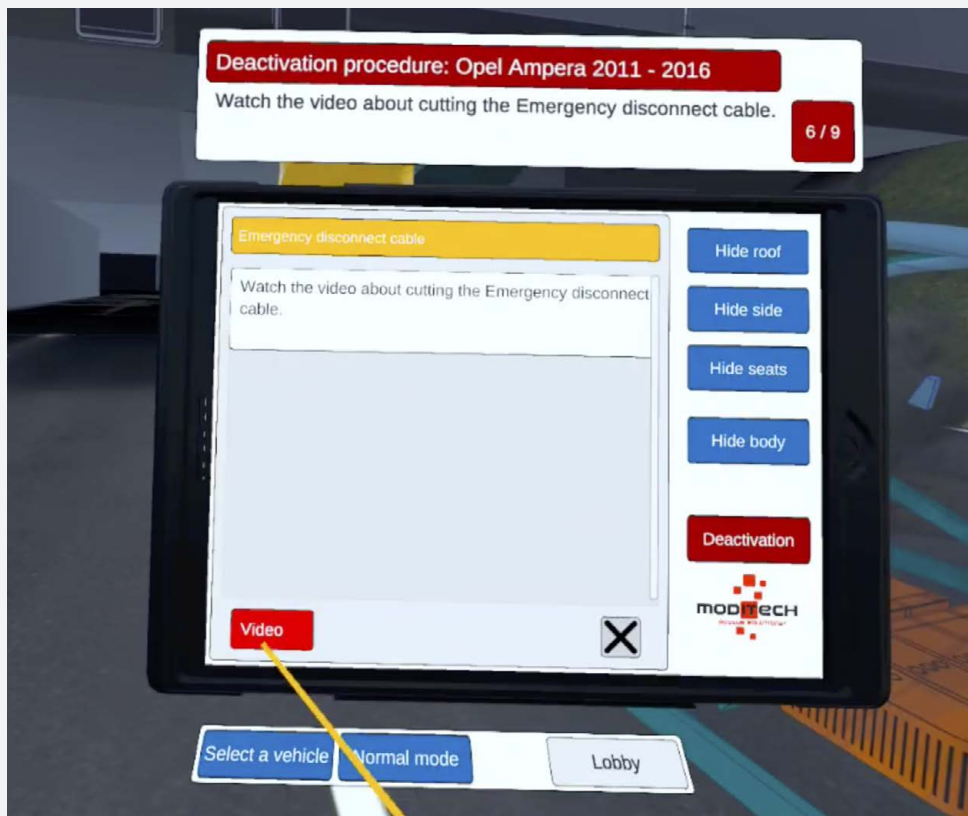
Deactivation procedure: Opel Ampera 2011 - 2016

Watch the video about cutting the Emergency disconnect cable.

6 / 9

Emergency disconnect cable

Watch the video about cutting the Emergency disconnect cable.

Video

X

Hide roof

Hide side

Hide seats

Hide body

Deactivation

MODITECH

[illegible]

Select a vehicle

Normal mode

Lobby